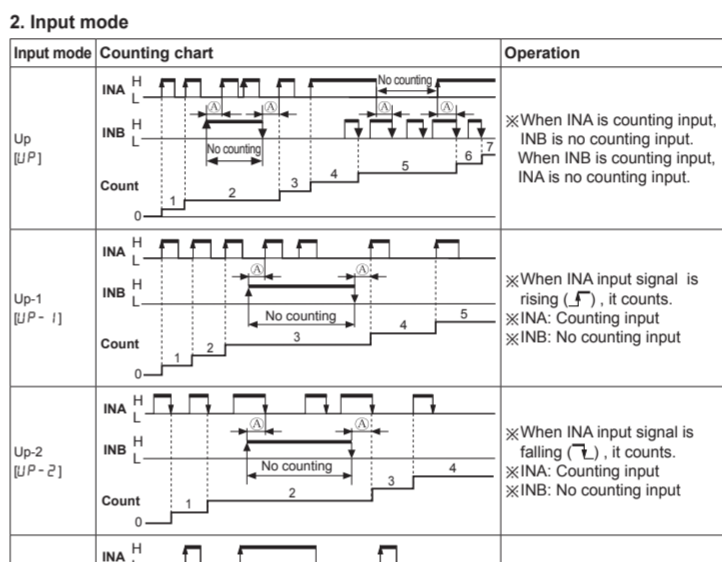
2. Input mode

| Input mode | Counting chart | Operation |
|---|---|---|
| Up [UP] | INA H L No counting Ⓐ Ⓐ Ⓐ Ⓐ INB H L No counting Count 0 1 2 3 4 5 6 7 | ※When INA is counting input, INB is no counting input. When INB is counting input, INA is no counting input. |
| Up-1 [UP- 1] | INA H L Ⓐ Ⓐ INB H L No counting Count 0 1 2 3 4 5 | ※When INA input signal is rising (↑), it counts. ※INA: Counting input ※INB: No counting input |
| Up-2 [UP- 2] | INA H L Ⓐ Ⓐ INB H L No counting Count 0 1 2 3 4 | ※When INA input signal is falling (↓), it counts. ※INA: Counting input ※INB: No counting input |
| | INA H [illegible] | |